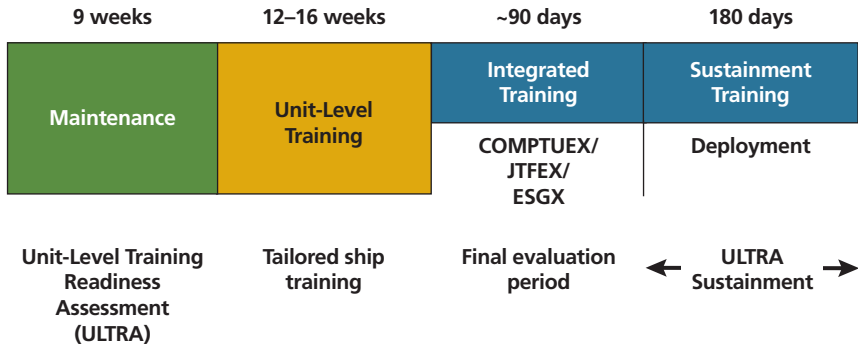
9 weeks

12–16 weeks

~90 days

180 days

Maintenance

Unit-Level Training

Integrated Training

COMPTUEX/ JTFEX/ ESGX

Sustainment Training

Deployment

Unit-Level Training Readiness Assessment (ULTRA)

Tailored ship training

Final evaluation period

ULTRA Sustainment